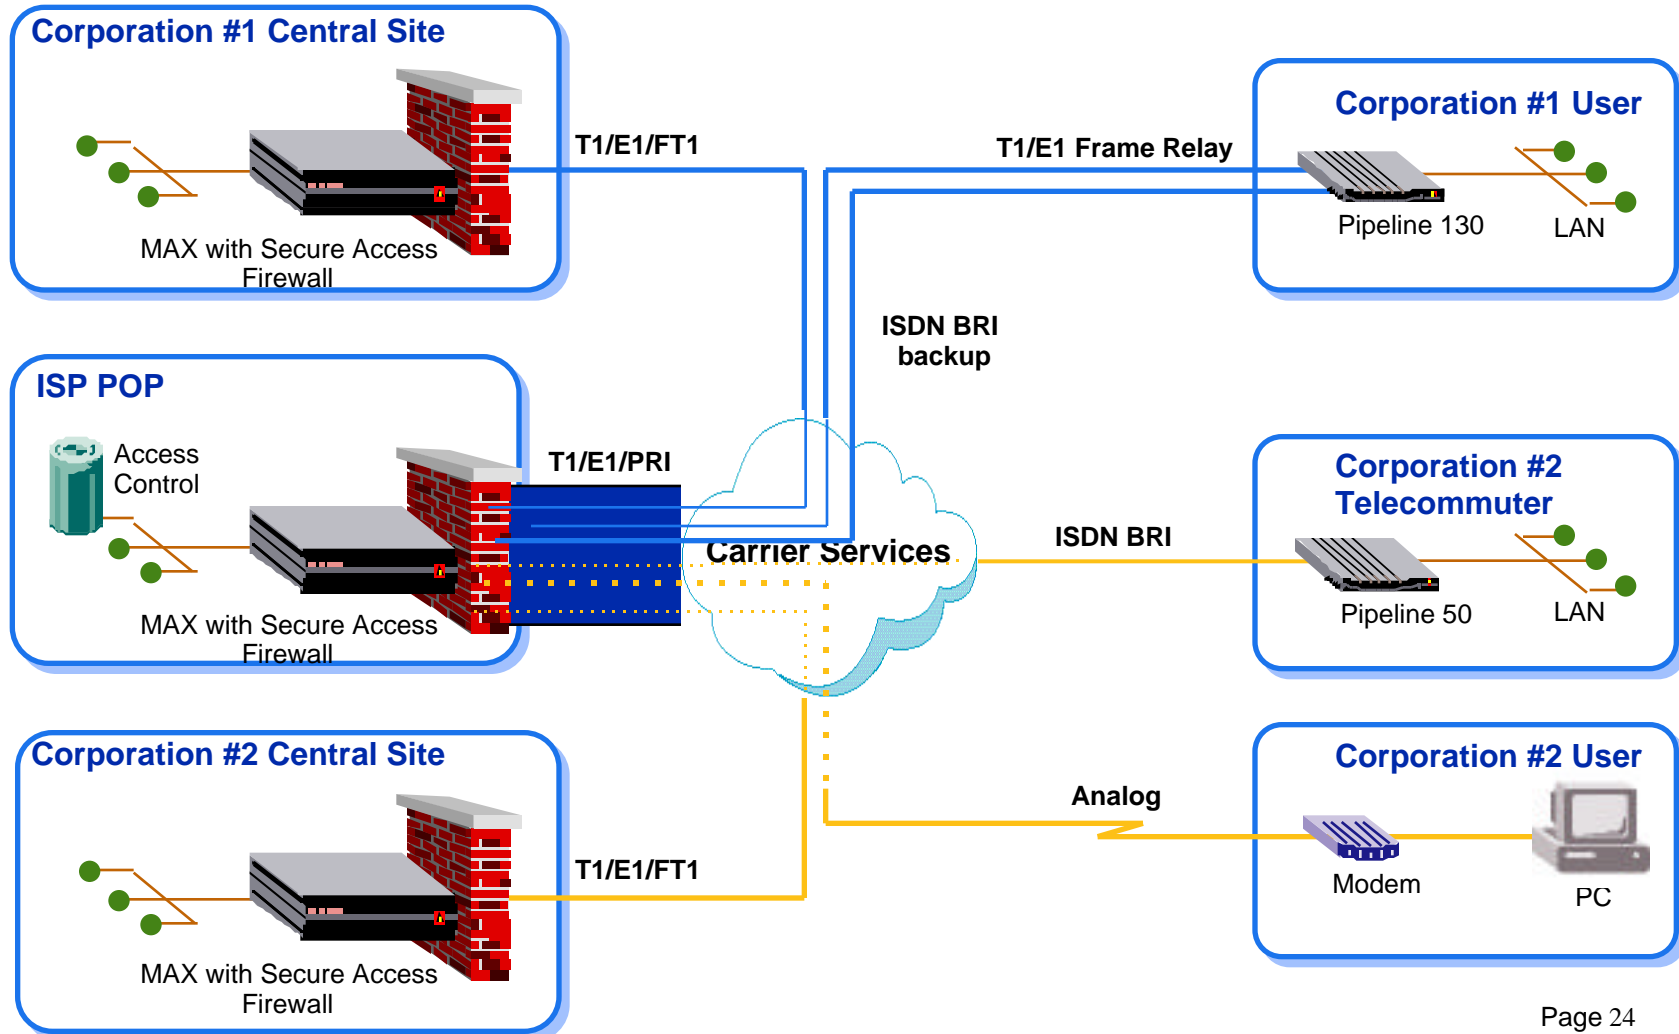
Corporation #1 Central Site

MAX with Secure Access Firewall

T1/E1/FT1

T1/E1 Frame Relay

Corporation #1 User

Pipeline 130

LAN

ISDN BRI backup

ISP POP

Access Control

MAX with Secure Access Firewall

T1/E1/PRI

Carrier Services

ISDN BRI

Corporation #2 Telecommuter

Pipeline 50

LAN

Corporation #2 Central Site

MAX with Secure Access Firewall

T1/E1/FT1

Analog

Corporation #2 User

Modem

PC

Page 24